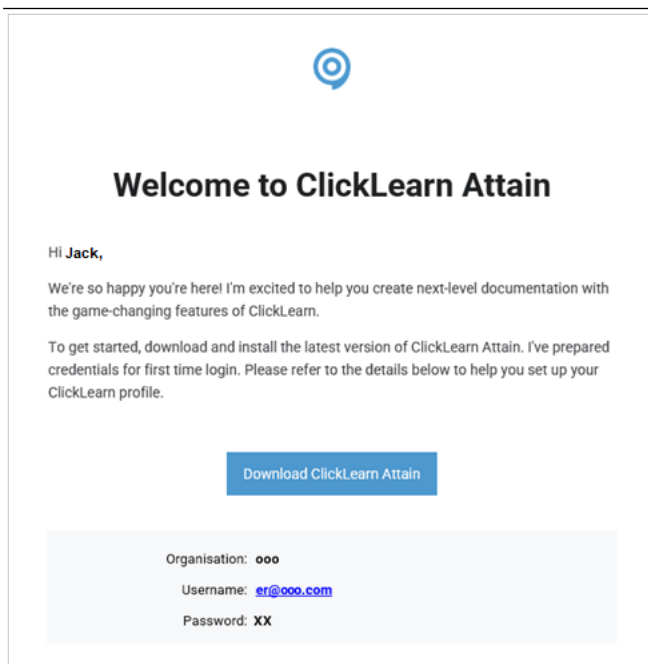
Welcome to ClickLearn Attain

Hi **Jack,**

We're so happy you're here! I'm excited to help you create next-level documentation with the game-changing features of ClickLearn.

To get started, download and install the latest version of ClickLearn Attain. I've prepared credentials for first time login. Please refer to the details below to help you set up your ClickLearn profile.

Download ClickLearn Attain

Organisation: **ooo**

Username: er@ooo.com

Password: **XX**